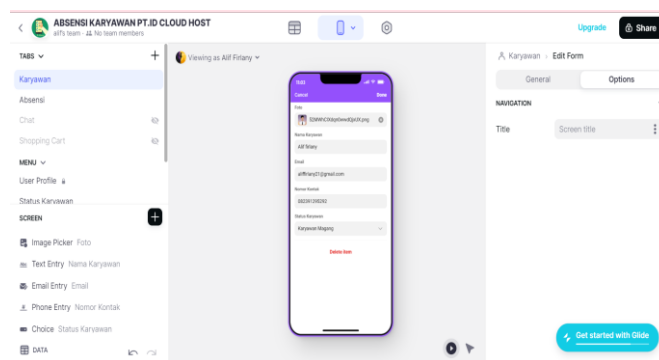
ABSENSI KARYAWAN PT.ID CLOUD HOST
alif's team · No team members

Upgrade
Share

TABS
Karyawan
Absensi
Chat
Shopping Cart
MENU
User Profile
Status Karyawan
SCREEN
Image Picker Foto
Text Entry Nama Karyawan
Email Entry Email
Phone Entry Nomor Kontak
Choice Status Karyawan
DATA

Viewing as Alif Firlany

15:03
Cancel
Done
Foto
5DWhOiMqeSnwdQk3X.png
Nama Karyawan
Alif firlany
Email
aliffirlany31@gmail.com
Nomor Kontak
082391298292
Status Karyawan
Karyawan Magang
Delete item

Karyawan › Edit Form
General
Options
NAVIGATION
Title
Screen title

Get started with Glide